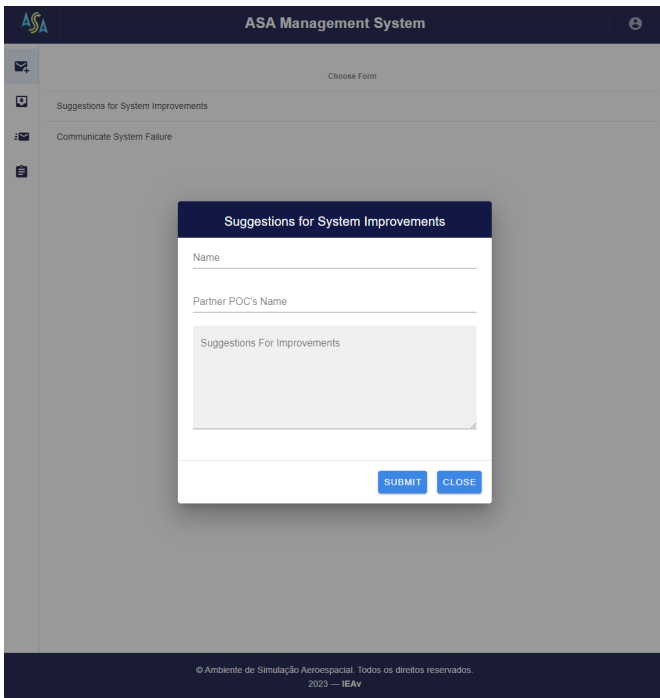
ASA

ASA Management System

Choose Form

Suggestions for System Improvements

Communicate System Failure

Suggestions for System Improvements

Name

Partner POC's Name

Suggestions For Improvements

SUBMIT CLOSE

© Ambiente de Simulação Aeroespacial. Todos os direitos reservados.
2023 — IEAv